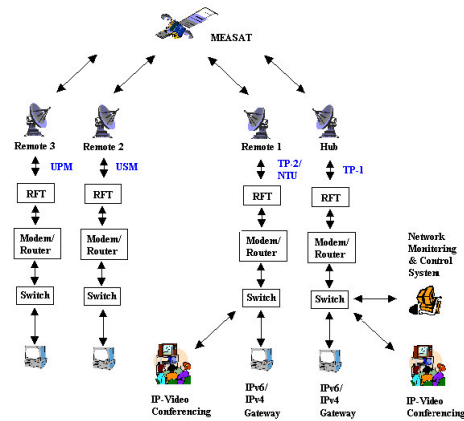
MEASAT

Remote 3
UPM
RFT
Modem/ Router
Switch

Remote 2
USM
RFT
Modem/ Router
Switch

Remote 1
TP-2/ NTU
RFT
Modem/ Router
Switch

Hub
TP-1
RFT
Modem/ Router
Switch

Network Monitoring & Control System

IP-Video Conferencing

IPv6/ IPv4 Gateway

IPv6/ IPv4 Gateway

IP-Video Conferencing